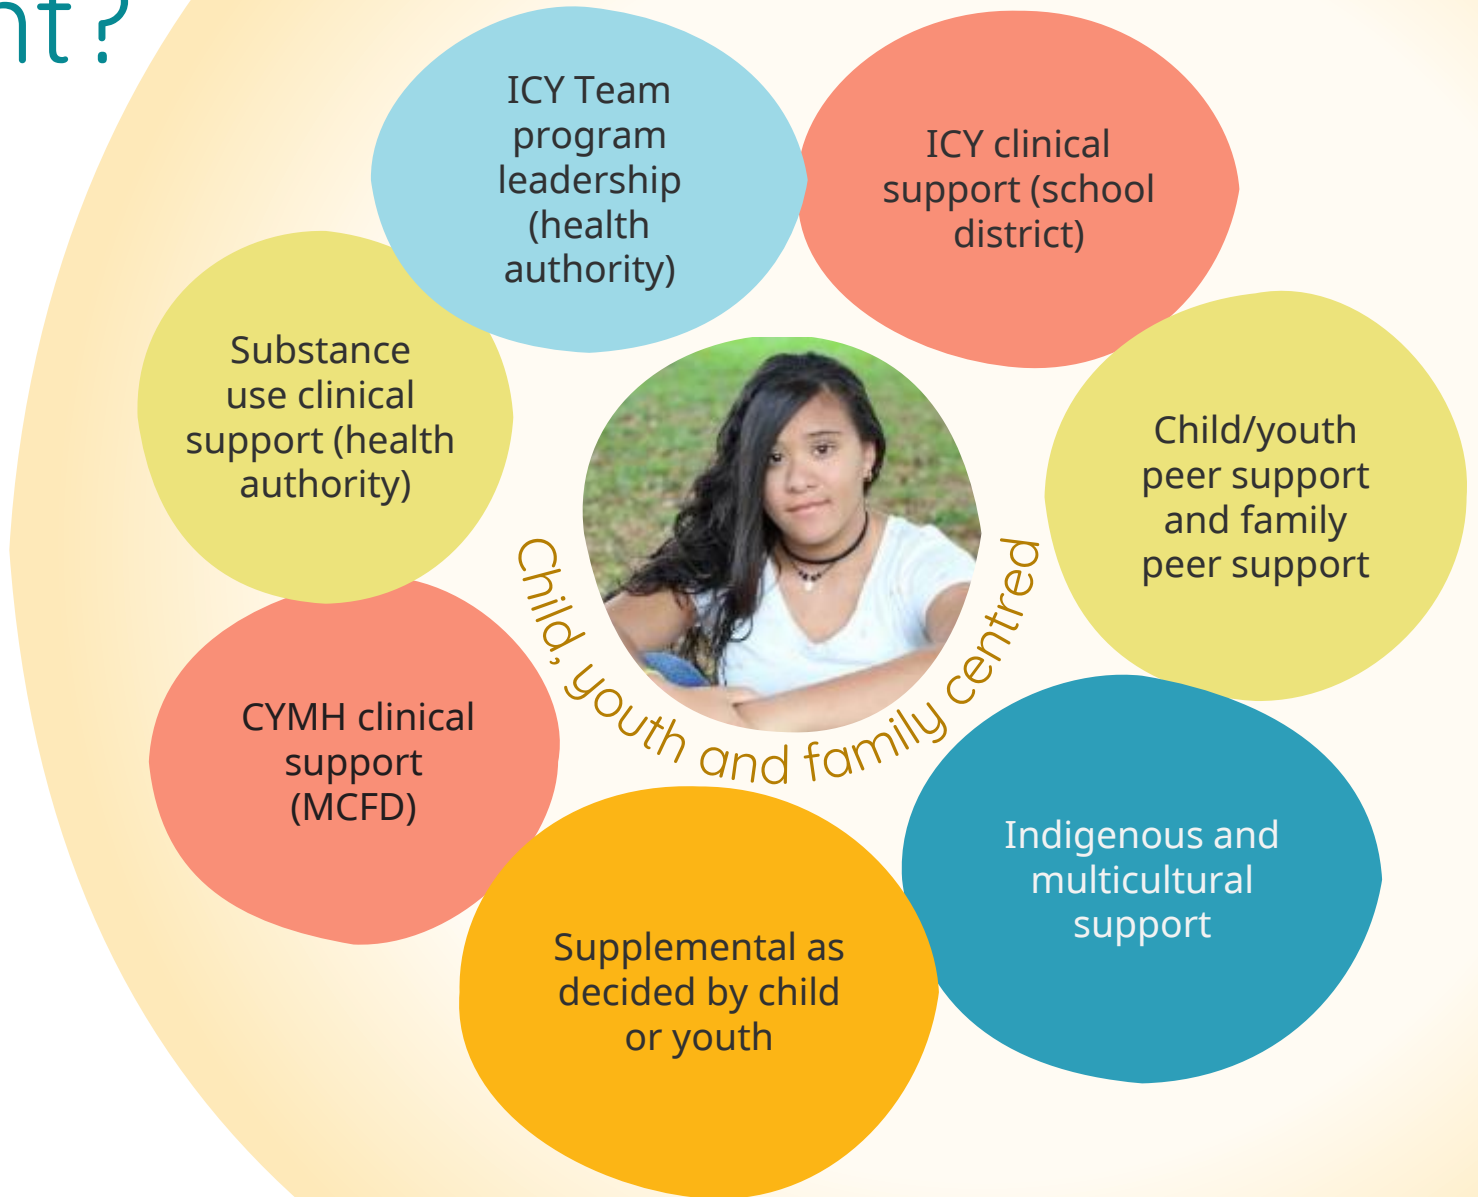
nt?

ICY Team program leadership (health authority)

ICY clinical support (school district)

Substance use clinical support (health authority)

Child/youth peer support and family peer support

Child, youth and family centred

CYMH clinical support (MCFD)

Indigenous and multicultural support

Supplemental as decided by child or youth